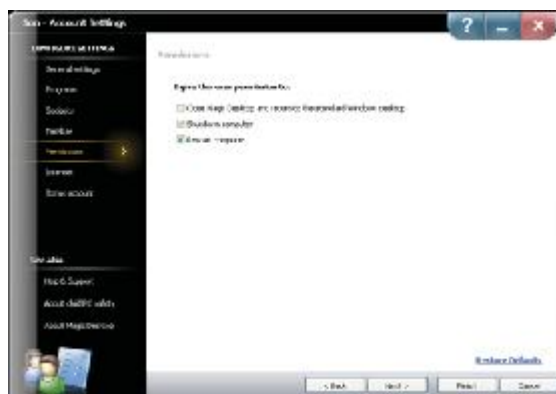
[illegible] - Account Settings

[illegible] SETTINGS
General settings
Programs
Sessions
Time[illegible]
Permissions
Licenses
Remove account

See also
Help & Support
About child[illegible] safety
About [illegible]

Permissions

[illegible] the user permission to:
Close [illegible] Desktop and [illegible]
Shutdown computer
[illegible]

Restore Defaults

< Back
Next >
Finish
Cancel